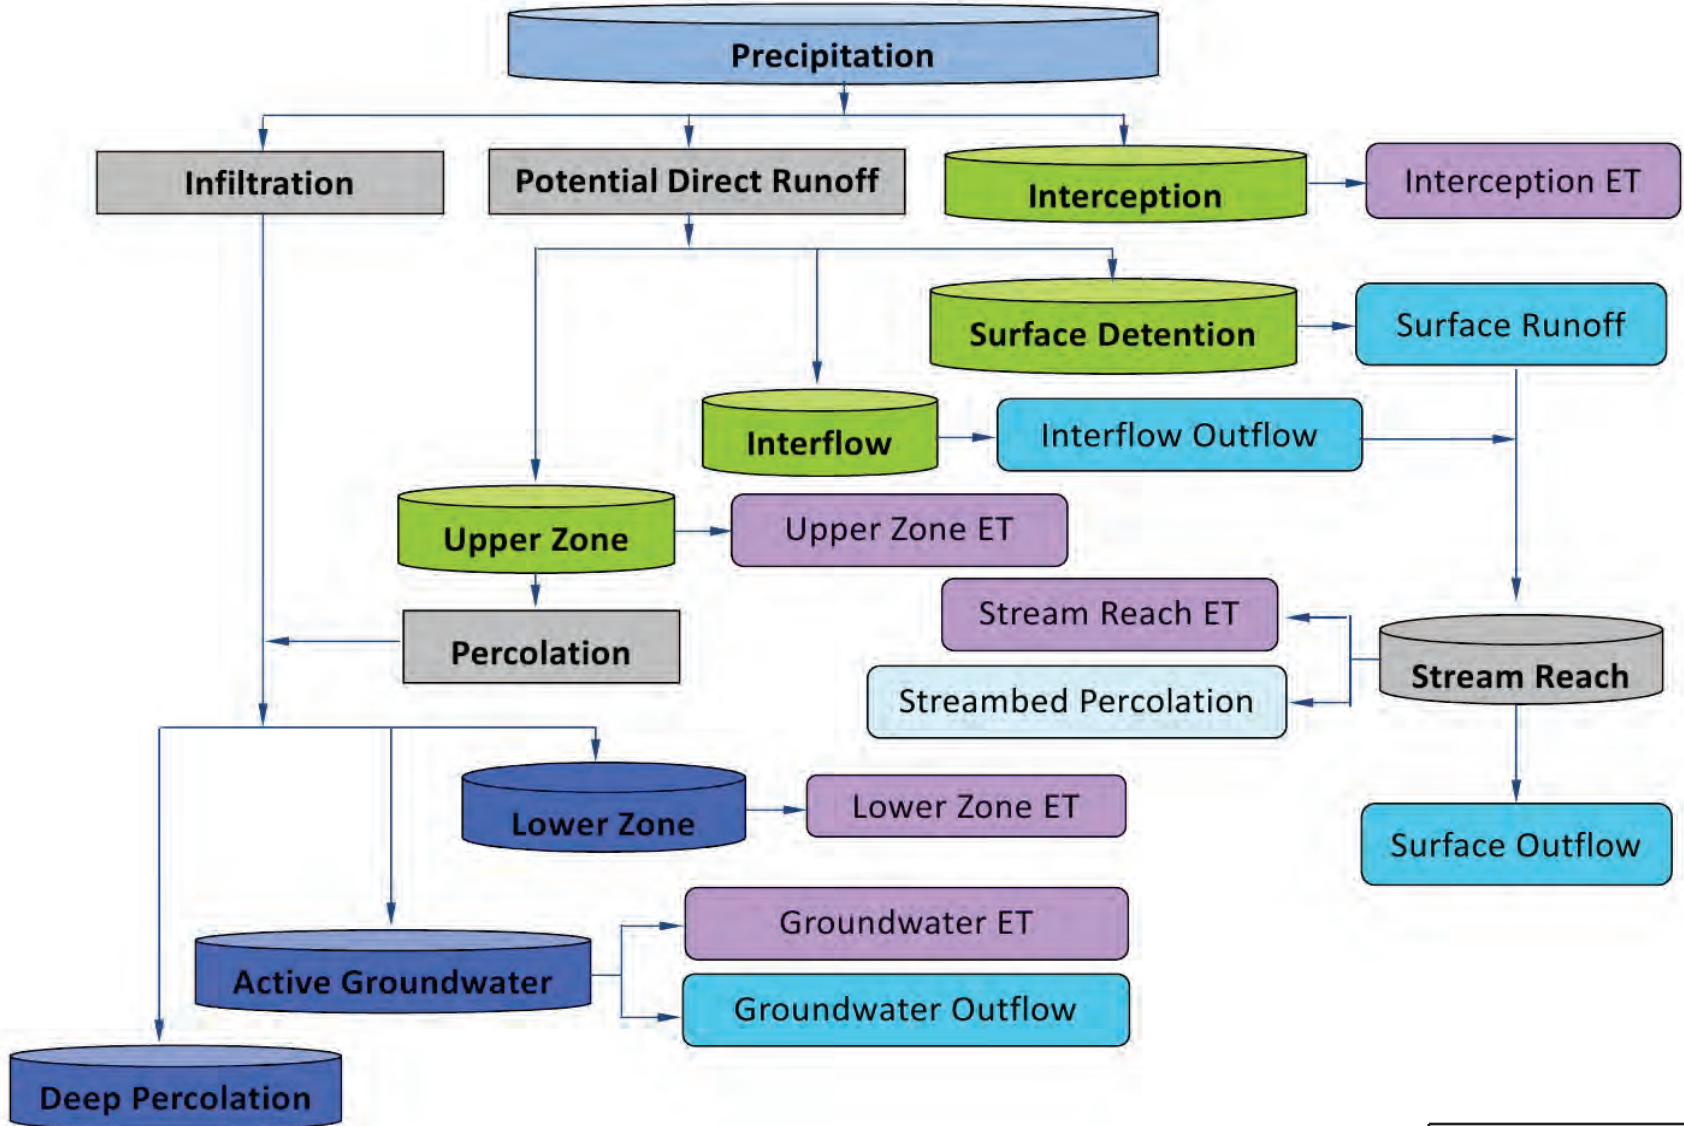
Precipitation

Infiltration

Potential Direct Runoff

Interception

Interception ET

Surface Detention

Surface Runoff

Interflow

Interflow Outflow

Upper Zone

Upper Zone ET

Stream Reach ET

Percolation

Stream Reach

Streambed Percolation

Lower Zone

Lower Zone ET

Surface Outflow

Groundwater ET

Active Groundwater

Groundwater Outflow

Deep Percolation